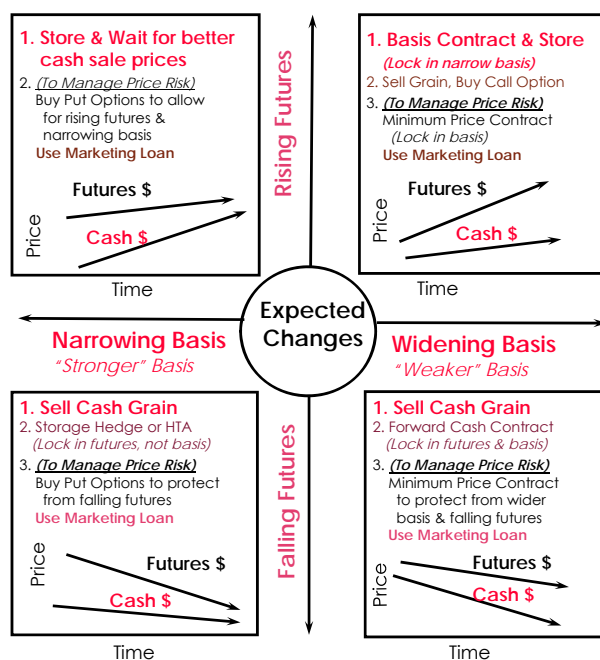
1. Store & Wait for better cash sale prices

2. (To Manage Price Risk) Buy Put Options to allow for rising futures & narrowing basis

Use Marketing Loan

Futures $

Price

Cash $

Time

Rising Futures

1. Basis Contract & Store (Lock in narrow basis)

2. Sell Grain, Buy Call Option

3. (To Manage Price Risk) Minimum Price Contract (Lock in basis)

Use Marketing Loan

Futures $

Price

Cash $

Time

Narrowing Basis
"Stronger" Basis

Expected Changes

Widening Basis
"Weaker" Basis

1. Sell Cash Grain

2. Storage Hedge or HTA (Lock in futures, not basis)

3. (To Manage Price Risk) Buy Put Options to protect from falling futures

Use Marketing Loan

Price

Futures $

Cash $

Time

Falling Futures

1. Sell Cash Grain

2. Forward Cash Contract (Lock in futures & basis)

3. (To Manage Price Risk) Minimum Price Contract to protect from wider basis & falling futures

Use Marketing Loan

Futures $

Price

Cash $

Time